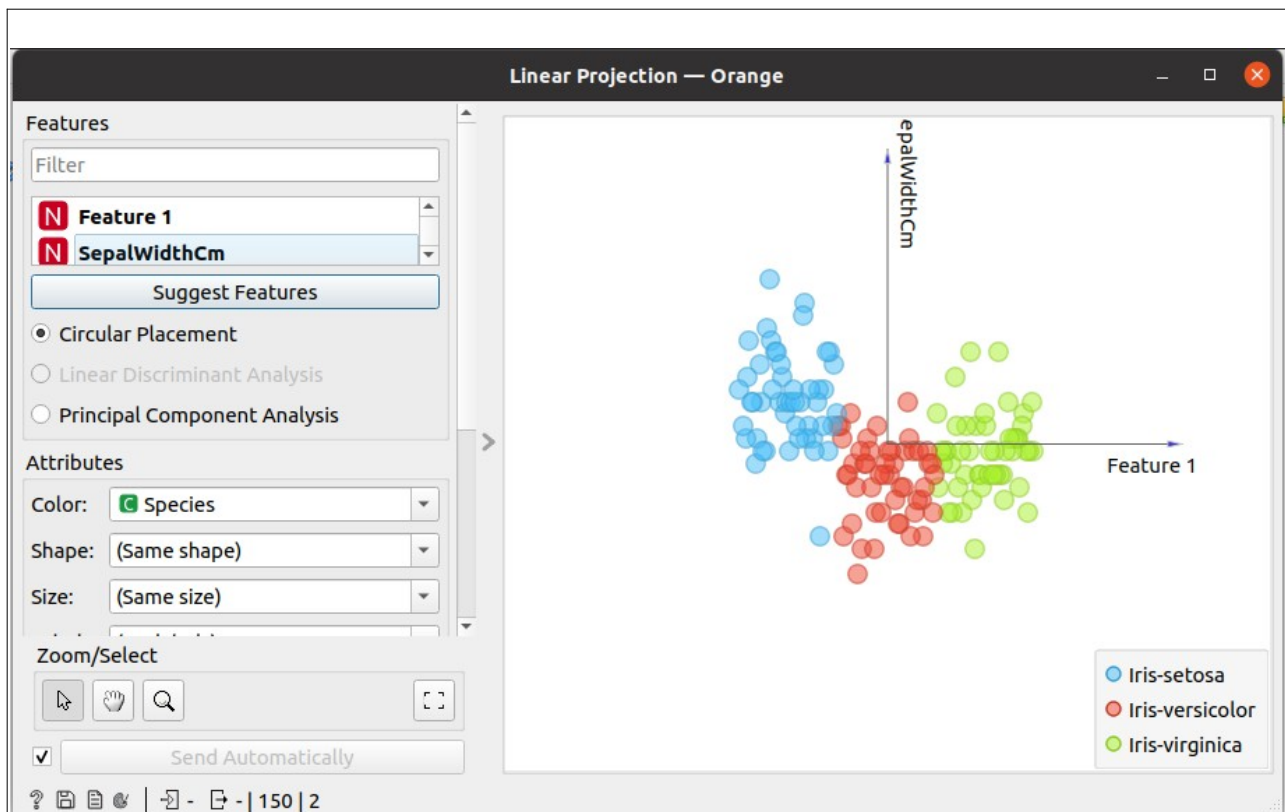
Linear Projection — Orange

Features

Filter

N Feature 1
N SepalWidthCm

Suggest Features

Circular Placement
Linear Discriminant Analysis
Principal Component Analysis

Attributes

Color: C Species
Shape: (Same shape)
Size: (Same size)

Zoom/Select

Send Automatically

- - | 150 | 2

epalWidthCm

Feature 1

Iris-setosa
Iris-versicolor
Iris-virginica